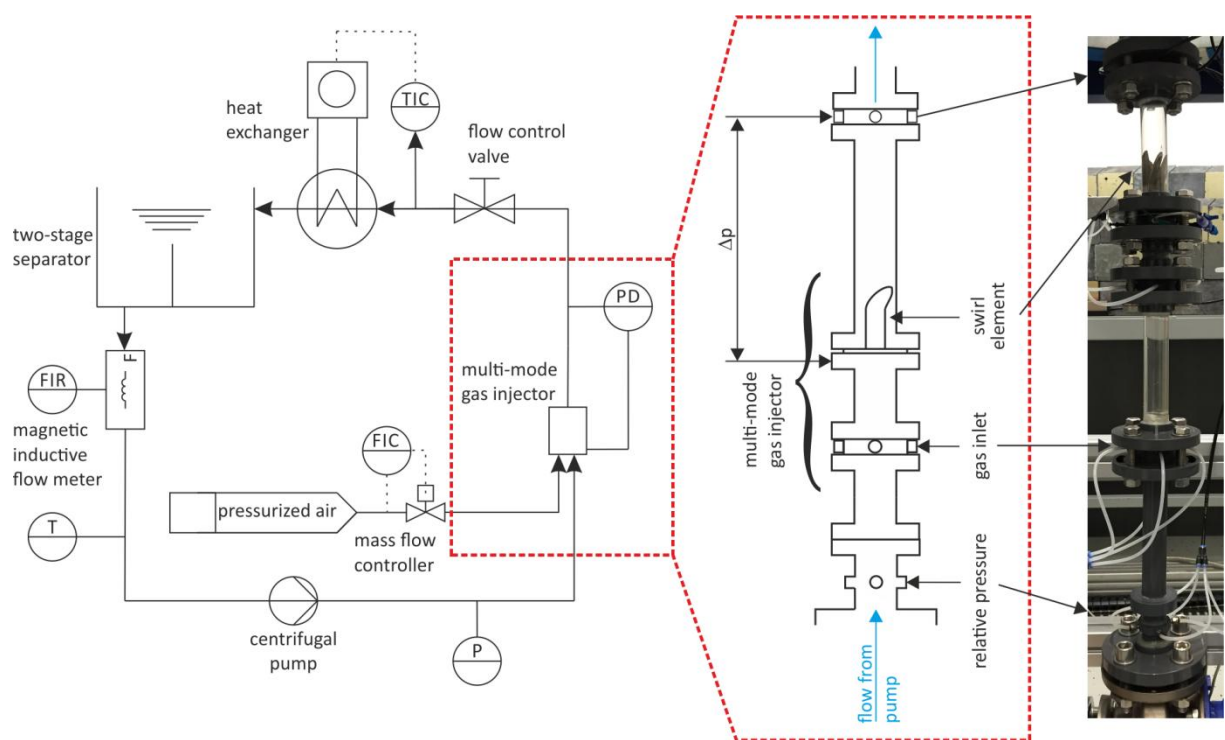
TIC
heat exchanger
flow control valve
two-stage separator
PD
FIR
F
multi-mode gas injector
magnetic inductive flow meter
FIC
pressurized air
mass flow controller
T
centrifugal pump
P
Δp
multi-mode gas injector
swirl element
gas inlet
relative pressure
flow from pump